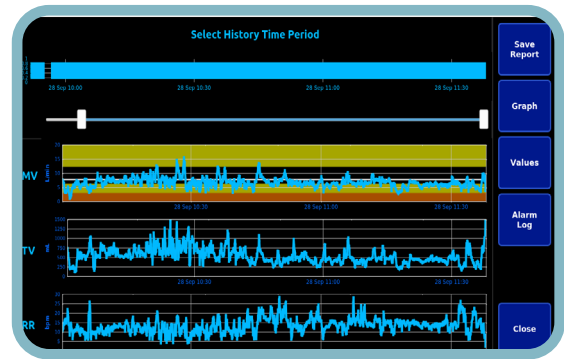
Select History Time Period

28 Sep 10:00
28 Sep 10:30
28 Sep 11:00
28 Sep 11:30

MV
L/min
28 Sep 10:30
28 Sep 11:00
28 Sep 11:30

TV
mL
28 Sep 10:30
28 Sep 11:00
28 Sep 11:30

RR
b/min

Save Report

Graph

Values

Alarm Log

Close